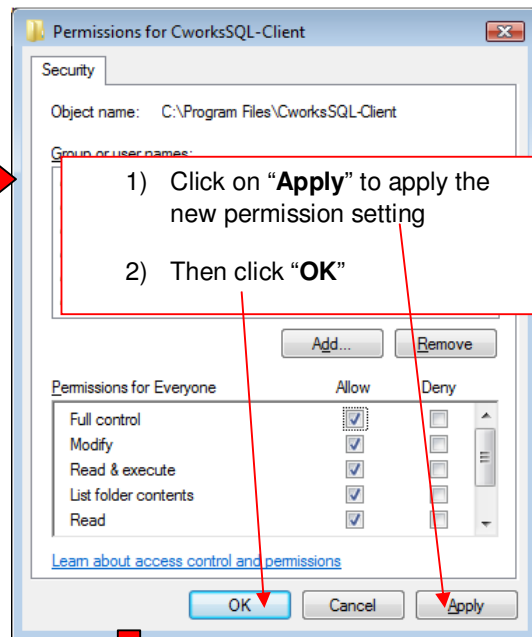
Permissions for CworksSQL-Client

Security

Object name: C:\Program Files\CworksSQL-Client

Group or user names:

1) Click on "**Apply**" to apply the new permission setting

2) Then click "**OK**"

Add... Remove

| Permissions for Everyone | Allow | Deny |
|---|---|---|
| Full control | ☑ | ☐ |
| Modify | ☑ | ☐ |
| Read & execute | ☑ | ☐ |
| List folder contents | ☑ | ☐ |
| Read | ☑ | ☐ |

Learn about access control and permissions

OK Cancel Apply